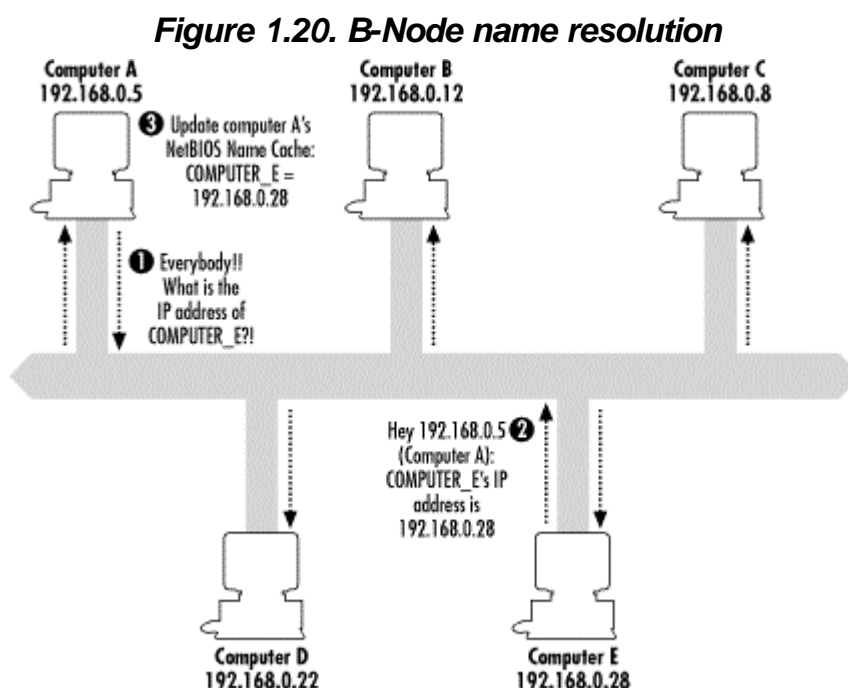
Figure 1.20. B-Node name resolution

Computer A
192.168.0.5

Computer B
192.168.0.12

Computer C
192.168.0.8

❸ Update computer A's NetBIOS Name Cache: COMPUTER_E = 192.168.0.28

❶ Everybody!! What is the IP address of COMPUTER_E?!

Hey 192.168.0.5 ❷ (Computer A): COMPUTER_E's IP address is 192.168.0.28

Computer D
192.168.0.22

Computer E
192.168.0.28